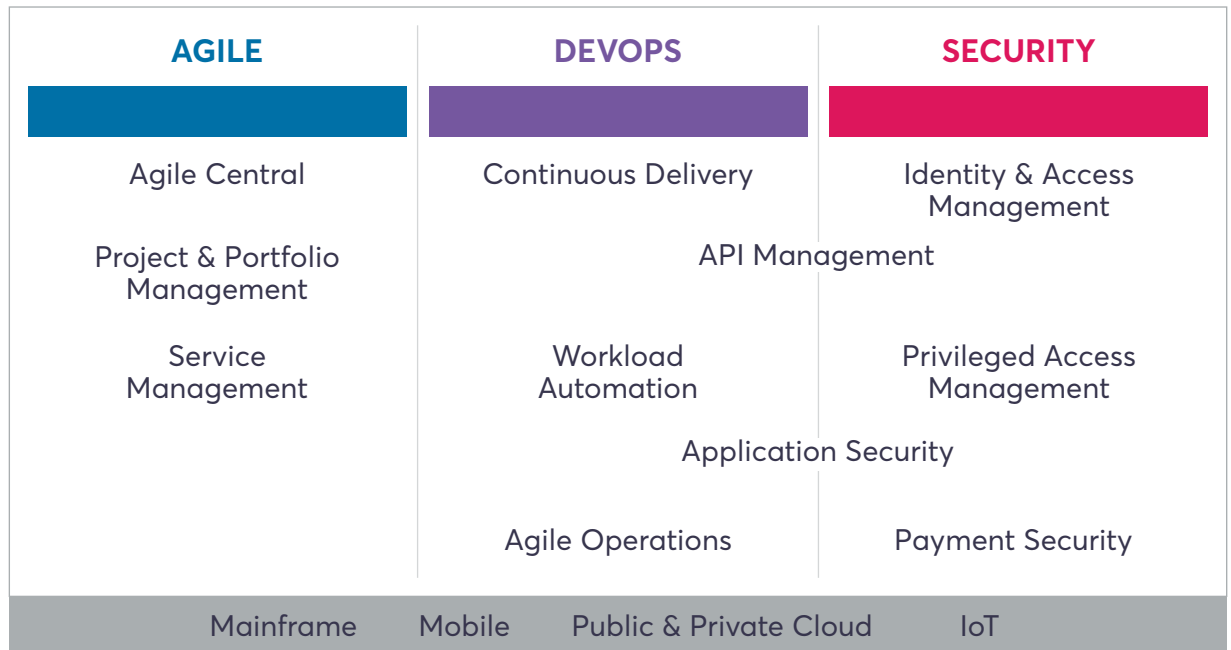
| AGILE | DEVOPS | SECURITY |
|---|---|---|
| Agile Central | Continuous Delivery | Identity & Access Management |
| Project & Portfolio Management | API Management | |
| Service Management | Workload Automation | Privileged Access Management |
| | Application Security | |
| | Agile Operations | Payment Security |

Mainframe Mobile Public & Private Cloud IoT